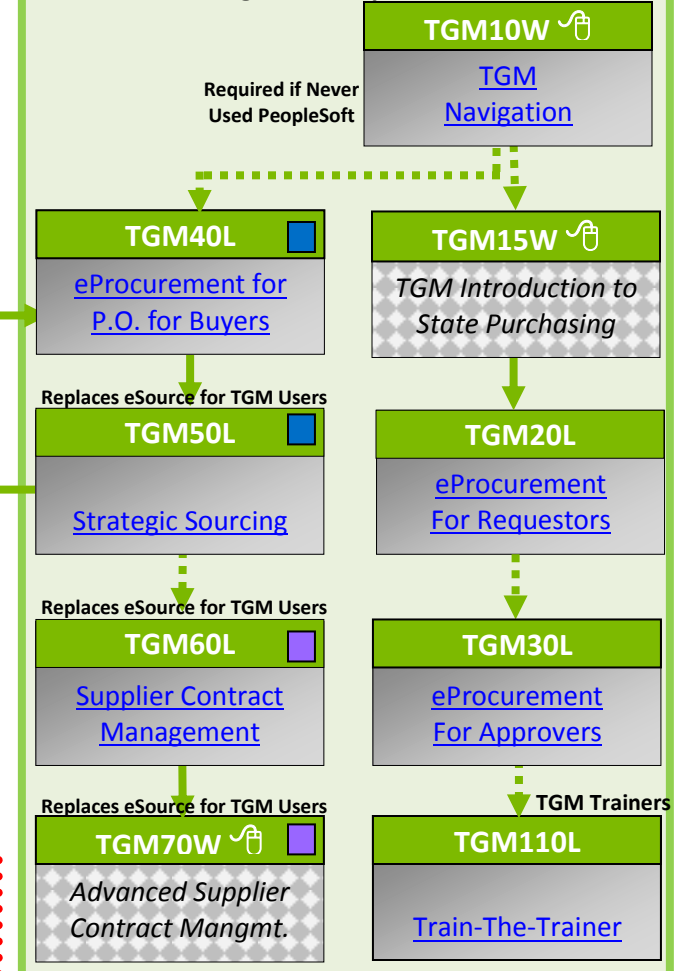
TGM10W

TGM Navigation

Required if Never Used PeopleSoft

TGM40L

eProcurement for P.O. for Buyers

TGM15W

TGM Introduction to State Purchasing

Replaces eSource for TGM Users

TGM50L

Strategic Sourcing

TGM20L

eProcurement For Requestors

Replaces eSource for TGM Users

TGM60L

Supplier Contract Management

TGM30L

eProcurement For Approvers

Replaces eSource for TGM Users

TGM70W

Advanced Supplier Contract Mangmt.

TGM Trainers

TGM110L

Train-The-Trainer